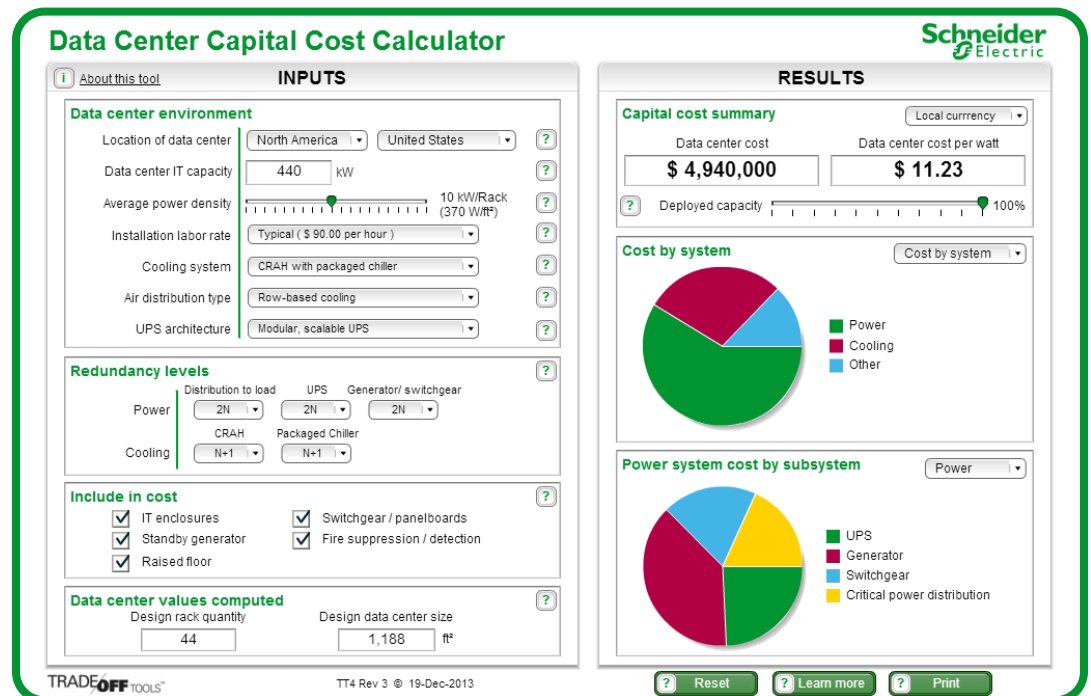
Data Center Capital Cost Calculator

Schneider Electric

i About this tool

INPUTS

Data center environment

Location of data center North America United States ?

Data center IT capacity 440 kW ?

Average power density 10 kW/Rack (370 W/ft²) ?

Installation labor rate Typical ( $ 90.00 per hour ) ?

Cooling system CRAH with packaged chiller ?

Air distribution type Row-based cooling ?

UPS architecture Modular, scalable UPS ?

Redundancy levels ?

Distribution to load UPS Generator/ switchgear

Power 2N 2N 2N

CRAH Packaged Chiller

Cooling N+1 N+1

Include in cost ?

IT enclosures

Switchgear / panelboards

Standby generator

Fire suppression / detection

Raised floor

Data center values computed ?

Design rack quantity 44

Design data center size 1,188 ft²

RESULTS

Capital cost summary Local currrency

Data center cost $ 4,940,000

Data center cost per watt $ 11.23

? Deployed capacity 100%

Cost by system Cost by system

Power

Cooling

Other

Power system cost by subsystem Power

UPS

Generator

Switchgear

Critical power distribution

TRADEOFF TOOLS™

TT4 Rev 3 © 19-Dec-2013

? Reset

? Learn more

? Print